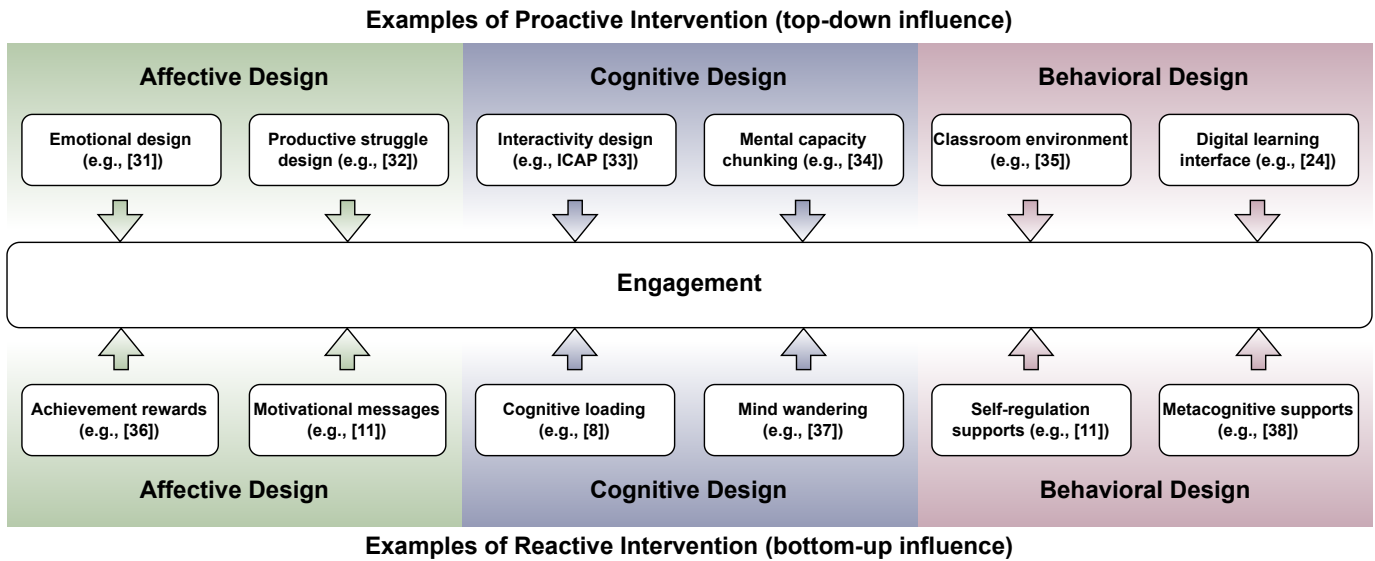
Examples of Proactive Intervention (top-down influence)

Affective Design

Emotional design (e.g., [31])

Productive struggle design (e.g., [32])

Cognitive Design

Interactivity design (e.g., ICAP [33])

Mental capacity chunking (e.g., [34])

Behavioral Design

Classroom environment (e.g., [35])

Digital learning interface (e.g., [24])

Engagement

Achievement rewards (e.g., [36])

Motivational messages (e.g., [11])

Cognitive loading (e.g., [8])

Mind wandering (e.g., [37])

Self-regulation supports (e.g., [11])

Metacognitive supports (e.g., [38])

Affective Design

Cognitive Design

Behavioral Design

Examples of Reactive Intervention (bottom-up influence)